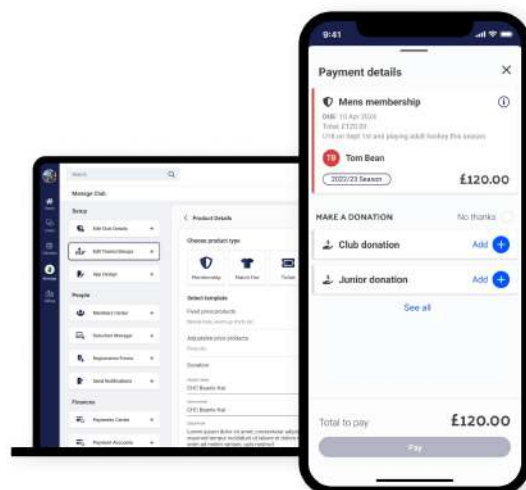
9:41

Payment details

Mens membership

Due: 10 Apr 2024
Total: £120.00
U18 on Sept 1st and playing adult hockey this season

TB Tom Bean

2022/23 Season

£120.00

MAKE A DONATION

No thanks

Club donation

Add

Junior donation

Add

See all

Total to pay

£120.00

Pay

Search

Manage Club

Setup

Edit Club Details

Edit Teams/Groups

App Design

People

Members Venue

Selection Manager

Registration Forms

Send Notifications

Finances

Payments Center

Payment Accounts

Product Details

Choose product type

Membership

Match Fee

Ticket

Select template

Fixed price products

Adjustable price products

Donation

CFC Boards Hat

CFC Boards Hat